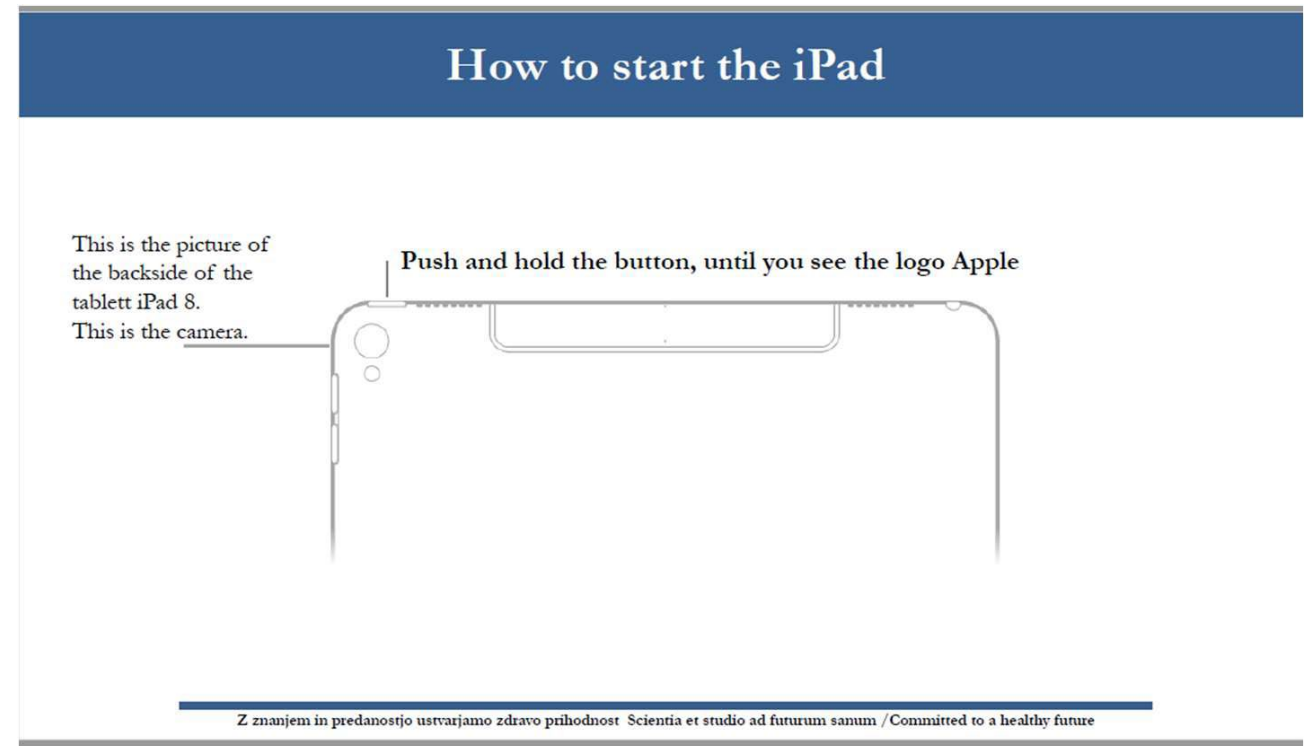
How to start the iPad

This is the picture of the backside of the tablett iPad 8.
This is the camera.

Push and hold the button, until you see the logo Apple

Z znanjem in predanostjo ustvarjamo zdravo prihodnost Scientia et studio ad futurum sanum /Committed to a healthy future